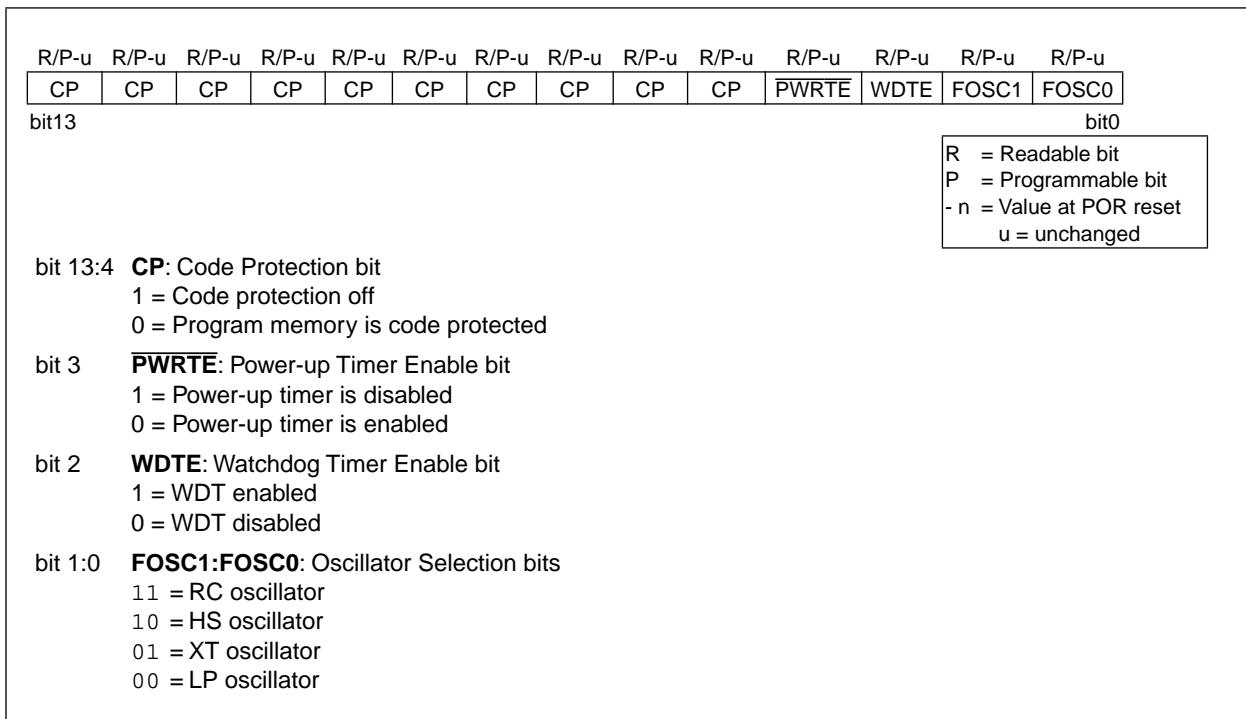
| R/P-u | R/P-u | R/P-u | R/P-u | R/P-u | R/P-u | R/P-u | R/P-u | R/P-u | R/P-u | R/P-u | R/P-u | R/P-u | R/P-u |
|---|---|---|---|---|---|---|---|---|---|---|---|---|---|
| CP | CP | CP | CP | CP | CP | CP | CP | CP | CP | $\overline{\text{PWRTE}}$ | WDTE | FOSC1 | FOSC0 |

bit13 bit0

R = Readable bit
P = Programmable bit
- n = Value at POR reset
u = unchanged

bit 13:4 **CP**: Code Protection bit
1 = Code protection off
0 = Program memory is code protected

bit 3 $\overline{\textbf{PWRTE}}$: Power-up Timer Enable bit
1 = Power-up timer is disabled
0 = Power-up timer is enabled

bit 2 **WDTE**: Watchdog Timer Enable bit
1 = WDT enabled
0 = WDT disabled

bit 1:0 **FOSC1:FOSC0**: Oscillator Selection bits
11 = RC oscillator
10 = HS oscillator
01 = XT oscillator
00 = LP oscillator